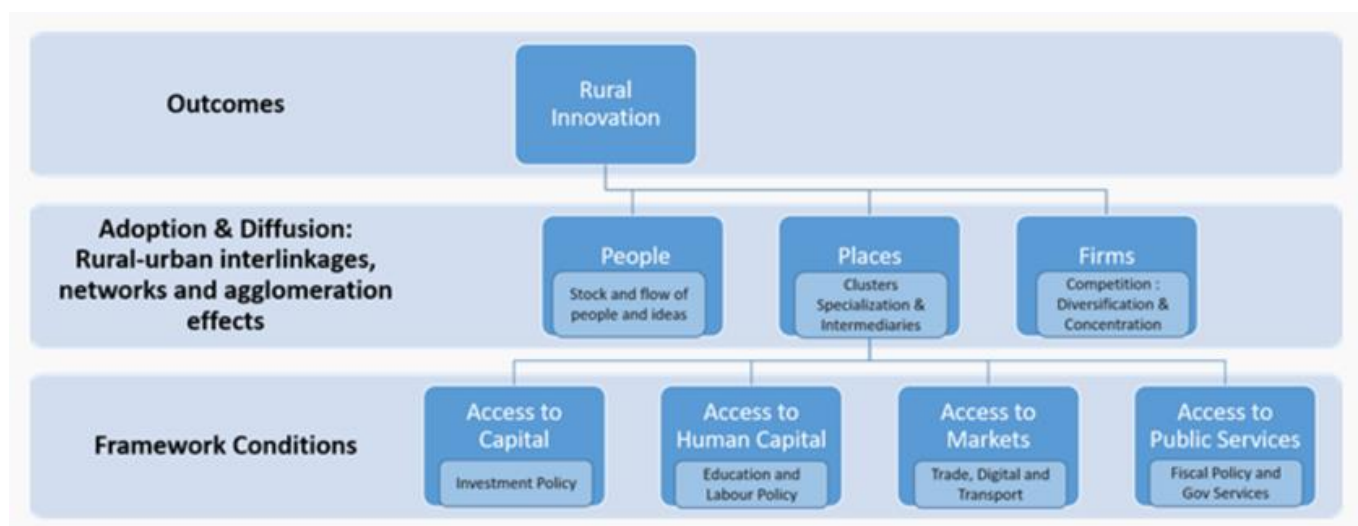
Outcomes

Rural Innovation

Adoption & Diffusion: Rural-urban interlinkages, networks and agglomeration effects

People

Stock and flow of people and ideas

Places

Clusters Specialization & Intermediaries

Firms

Competition : Diversification & Concentration

Framework Conditions

Access to Capital

Investment Policy

Access to Human Capital

Education and Labour Policy

Access to Markets

Trade, Digital and Transport

Access to Public Services

Fiscal Policy and Gov Services